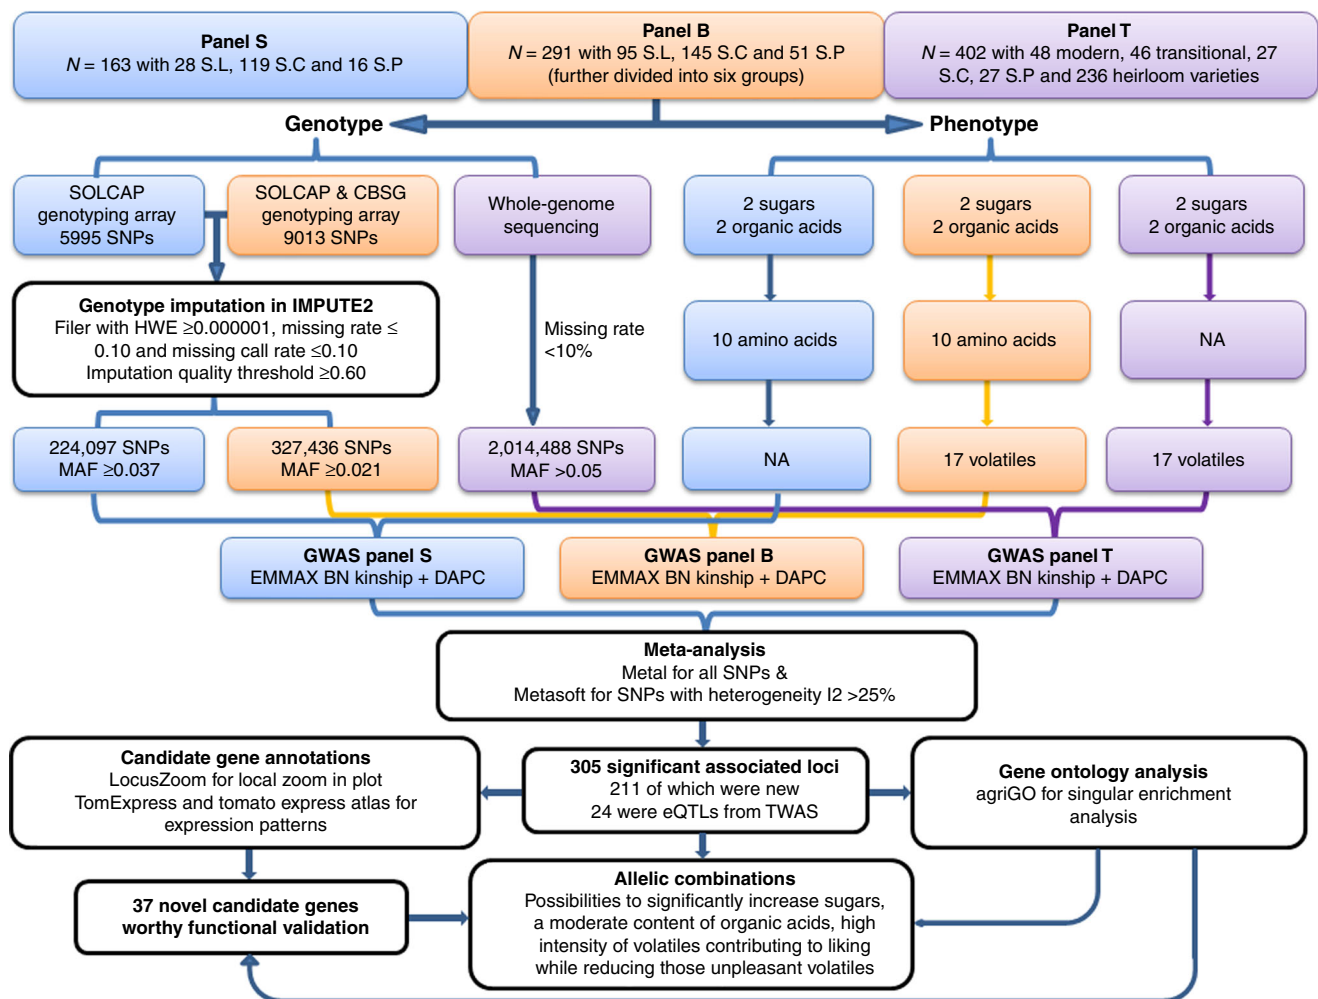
Panel S
$N$ = 163 with 28 S.L, 119 S.C and 16 S.P

Panel B
$N$ = 291 with 95 S.L, 145 S.C and 51 S.P
(further divided into six groups)

Panel T
$N$ = 402 with 48 modern, 46 transitional, 27 S.C, 27 S.P and 236 heirloom varieties

Genotype

Phenotype

SOLCAP genotyping array 5995 SNPs

SOLCAP & CBSG genotyping array 9013 SNPs

Whole-genome sequencing

2 sugars
2 organic acids

2 sugars
2 organic acids

2 sugars
2 organic acids

Genotype imputation in IMPUTE2
Filer with HWE ≥0.000001, missing rate ≤ 0.10 and missing call rate ≤0.10
Imputation quality threshold ≥0.60

Missing rate <10%

10 amino acids

10 amino acids

NA

224,097 SNPs
MAF ≥0.037

327,436 SNPs
MAF ≥0.021

2,014,488 SNPs
MAF >0.05

NA

17 volatiles

17 volatiles

GWAS panel S
EMMAX BN kinship + DAPC

GWAS panel B
EMMAX BN kinship + DAPC

GWAS panel T
EMMAX BN kinship + DAPC

Meta-analysis
Metal for all SNPs &
Metasoft for SNPs with heterogeneity I2 >25%

Candidate gene annotations
LocusZoom for local zoom in plot
TomExpress and tomato express atlas for expression patterns

305 significant associated loci
211 of which were new
24 were eQTLs from TWAS

Gene ontology analysis
agriGO for singular enrichment analysis

37 novel candidate genes worthy functional validation

Allelic combinations
Possibilities to significantly increase sugars, a moderate content of organic acids, high intensity of volatiles contributing to liking while reducing those unpleasant volatiles